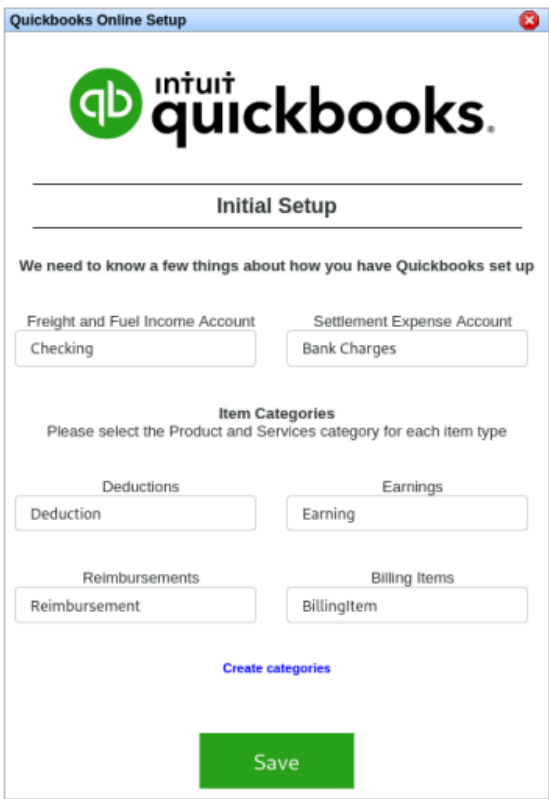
Quickbooks Online Setup

INTUIT quickbooks.

Initial Setup

We need to know a few things about how you have Quickbooks set up

Freight and Fuel Income Account
Checking

Settlement Expense Account
Bank Charges

Item Categories
Please select the Product and Services category for each item type

Deductions
Deduction

Earnings
Earning

Reimbursements
Reimbursement

Billing Items
BillingItem

Create categories

Save